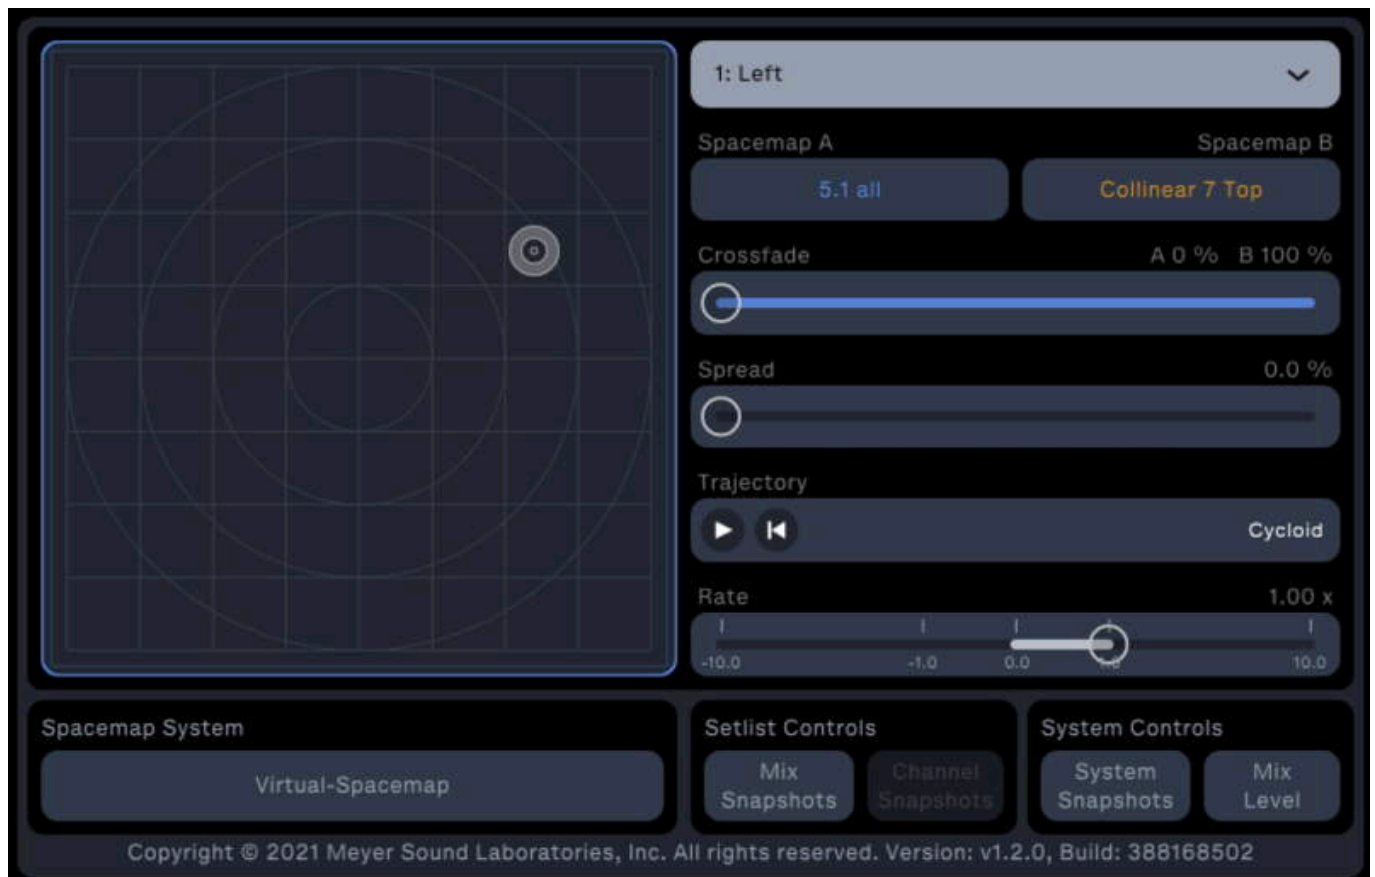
1: Left

Spacemap A

Spacemap B

5.1 all

Collinear 7 Top

Crossfade

A 0 % B 100 %

Spread

0.0 %

Trajectory

Cycloid

Rate

1.00 x

-10.0

-1.0

0.0

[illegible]

10.0

Spacemap System

Virtual-Spacemap

Setlist Controls

Mix Snapshots

Channel Snapshots

System Controls

System Snapshots

Mix Level

Copyright © 2021 Meyer Sound Laboratories, Inc. All rights reserved. Version: v1.2.0, Build: 388168502